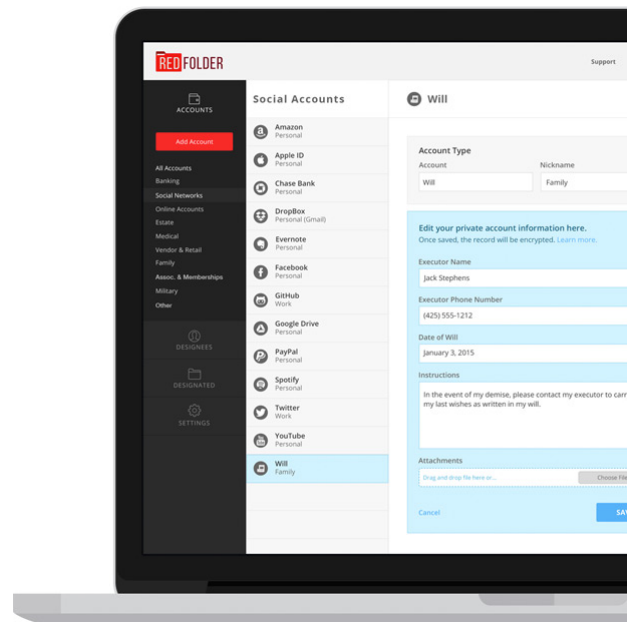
REDFOLDER

Support

ACCOUNTS

Add Account

All Accounts
Banking
Social Networks
Online Accounts
Estate
Medical
Vendor & Retail
Family
Assoc. & Memberships
Military
Other

DESIGNEES

DESIGNATED

SETTINGS

Social Accounts

Amazon
Personal

Apple ID
Personal

Chase Bank
Personal

DropBox
Personal (Gmail)

Evernote
Personal

Facebook
Personal

GitHub
Work

Google Drive
Personal

PayPal
Personal

Spotify
Personal

Twitter
Work

YouTube
Personal

Will
Family

Will

Account Type
Account
Will
Nickname
Family

Edit your private account information here.
Once saved, the record will be encrypted. Learn more.

Executor Name
Jack Stephens

Executor Phone Number
(425) 555-1212

Date of Will
January 3, 2015

Instructions
In the event of my demise, please contact my executor to carr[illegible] my last wishes as written in my will.

Attachments
Drag and drop file here or...
Choose Fil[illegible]

Cancel
SA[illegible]